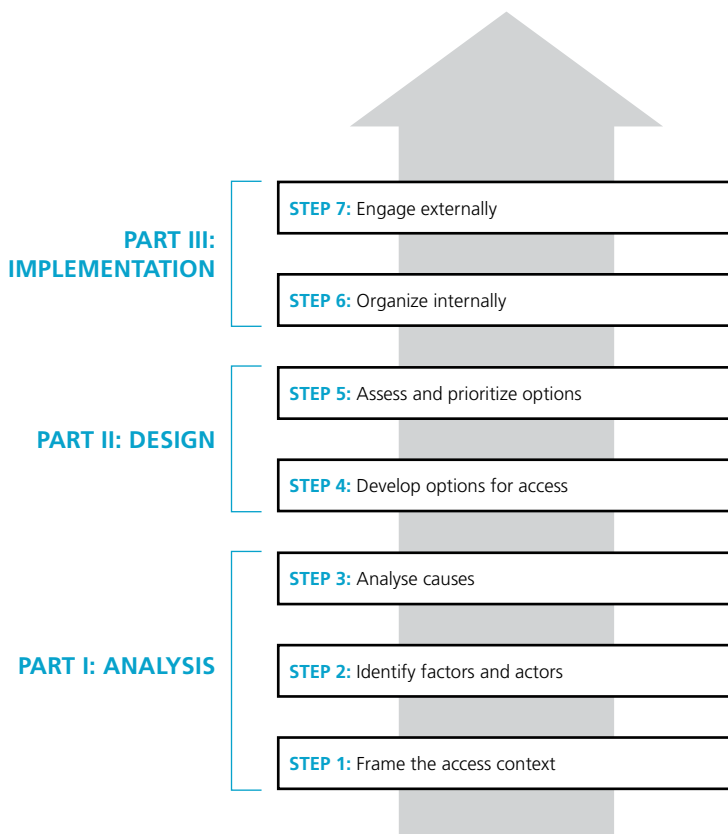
PART III: IMPLEMENTATION

STEP 7: Engage externally

STEP 6: Organize internally

PART II: DESIGN

STEP 5: Assess and prioritize options

STEP 4: Develop options for access

PART I: ANALYSIS

STEP 3: Analyse causes

STEP 2: Identify factors and actors

STEP 1: Frame the access context